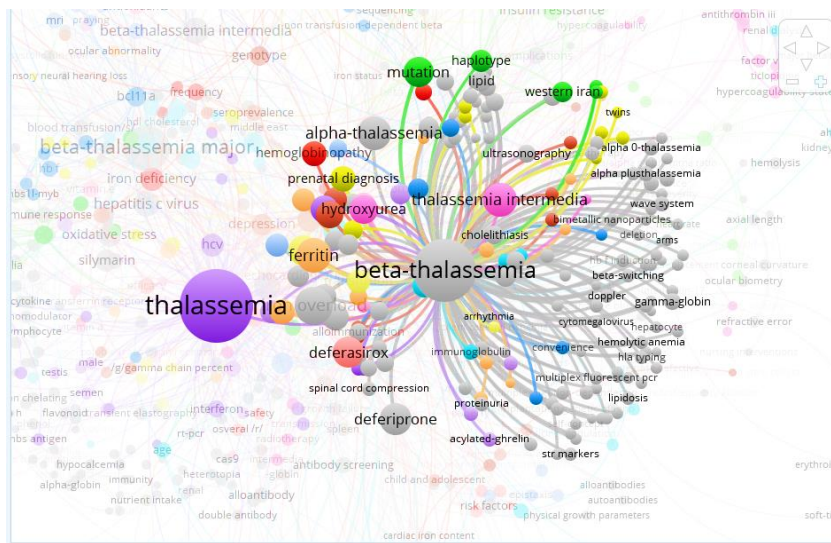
mri
praying
beta-thalassemia intermedia
sequencing
iron transfusion-dependent beta
insulin resistance
hypercoagulability
antithrombin iii
renal
ocular abnormality
genotype
sensory neural hearing loss
iron status
factor v
ticlopidine
hypercoagulability state
bcl11a
frequency
mutation
haplotype
lipid
western iran
seroprevalence
middle east
twins
blood transfusion
beta-thalassemia major
alpha-thalassemia
hemoglobinopathy
ultrasonography
alpha 0-thalassemia
hemolysis
kidney
iron deficiency
prenatal diagnosis
alpha plusthalassemia
hbs1l-myb
hepatitis c virus
thalassemia intermedia
wave system
axial length
immune response
hydroxyurea
bimetallic nanoparticles
oxidative stress
depression
cholelithiasis
deletion
arms
hcv
ferritin
hb f induction
corneal curvature
silymarin
beta-thalassemia
beta-switching
ocular biometry
cytokine
thalassemia
overload
doppler
gamma-globin
immunomodulator
lymphocyte
alloimmunization
arrhythmia
cytomegalovirus
hepatocyte
refractive error
deferasirox
hemolytic anemia
immunoglobulin
convenience
male
hla typing
testis
g/gamma chain percent
spinal cord compression
multiplex fluorescent pcr
semen
iron chelating
lipidosis
flavonoid
transient elastography
interferon
safety
deferiprone
proteinuria
hbs antigen
osveral /r/
rt-pcr
radiotherapy
spleen
acylated-ghrelin
age
hypocalcemia
cas9
antibody screening
str markers
heterotopia
erythroid
alpha-globin
immunity
child and adolescent
alloantibodies
nutrient intake
renal
alloantibody
autoantibodies
double antibody
risk factors
physical growth parameters
soft-tissue
cardiac iron content